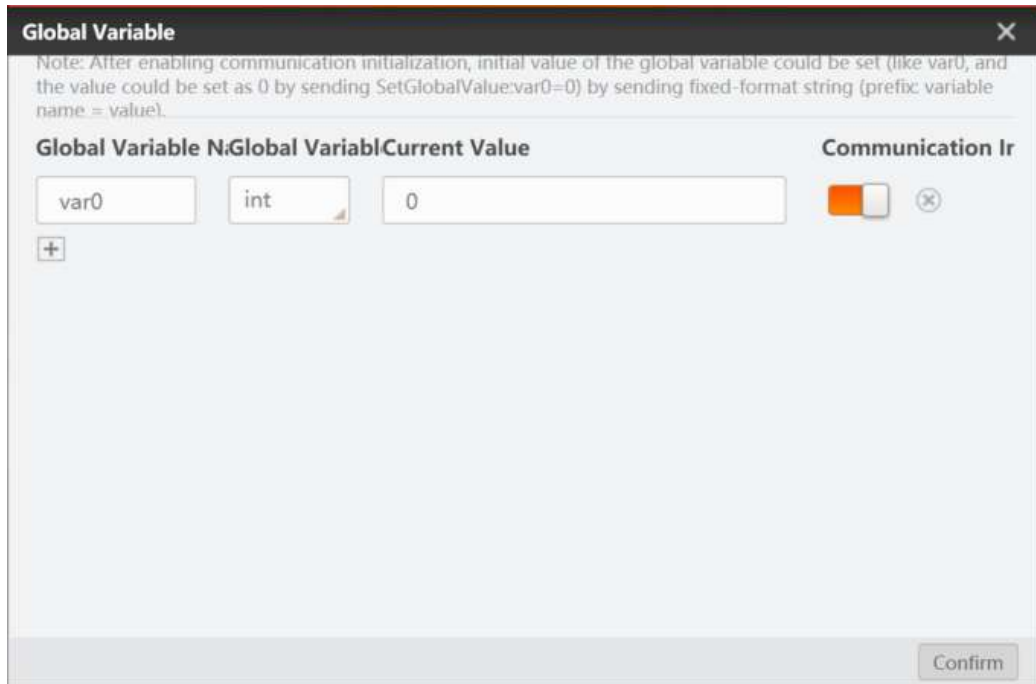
Global Variable

Note: After enabling communication initialization, initial value of the global variable could be set (like var0, and the value could be set as 0 by sending SetGlobalValue:var0=0) by sending fixed-format string (prefix: variable name = value).

| Global Variable N | Global Variabl | Current Value | Communication Ir |
|---|---|---|---|
| var0 | int | 0 | |

+

Confirm